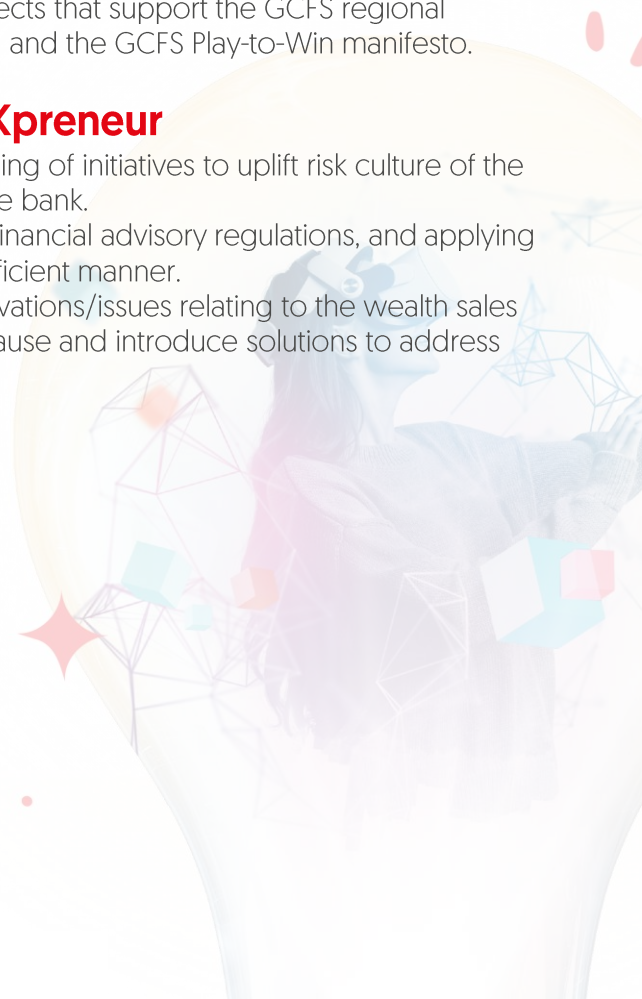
ects that support the GCFS regional and the GCFS Play-to-Win manifesto.

Xpreneur

ing of initiatives to uplift risk culture of the e bank.

inancial advisory regulations, and applying ficient manner.

vations/issues relating to the wealth sales ause and introduce solutions to address